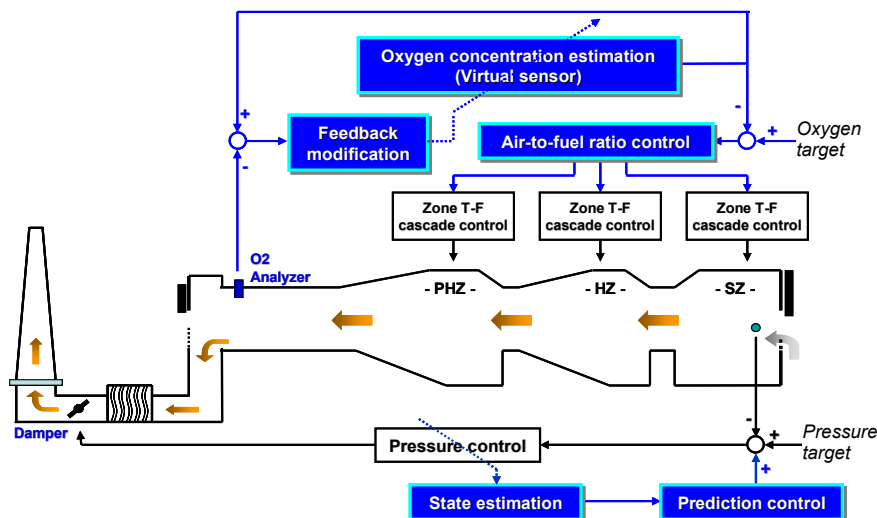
Oxygen concentration estimation
(Virtual sensor)

+

-

Feedback modification

Air-to-fuel ratio control

-

+

Oxygen target

Zone T-F cascade control

Zone T-F cascade control

Zone T-F cascade control

O2 Analyzer

- PHZ -

- HZ -

- SZ -

Damper

Pressure control

-

+

Pressure target

+

State estimation

Prediction control